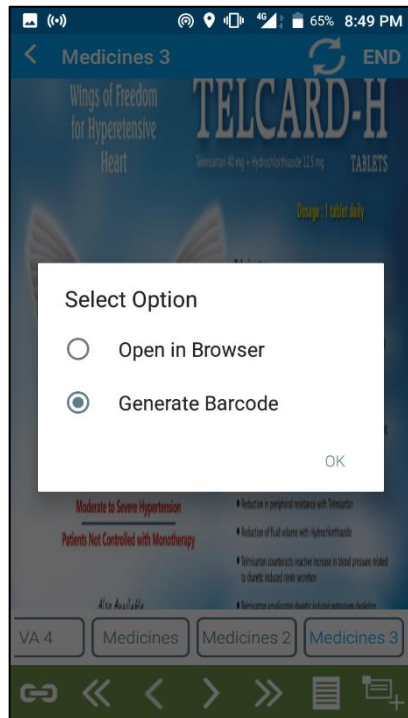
4G 65% 8:49 PM

Medicines 3

END

Wings of Freedom for Hyperetensive Heart

TELCARD-H

Telmisartan 40 mg + Hydrochlorothiazide 12.5 mg

TABLETS

Dosage : 1 tablet daily

Select Option

Open in Browser

Generate Barcode

OK

Moderate to Severe Hypertension

Patients Not Controlled with Monotherapy

Also Available

• Reduction in peripheral resistance with Telmisartan

• Reduction of fluid volume with Hydrochlorothiazide

• Telmisartan counteracts reactive increase in blood pressure related to diuretic induced renin secretion

• Telmisartan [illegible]

VA 4

Medicines

Medicines 2

Medicines 3